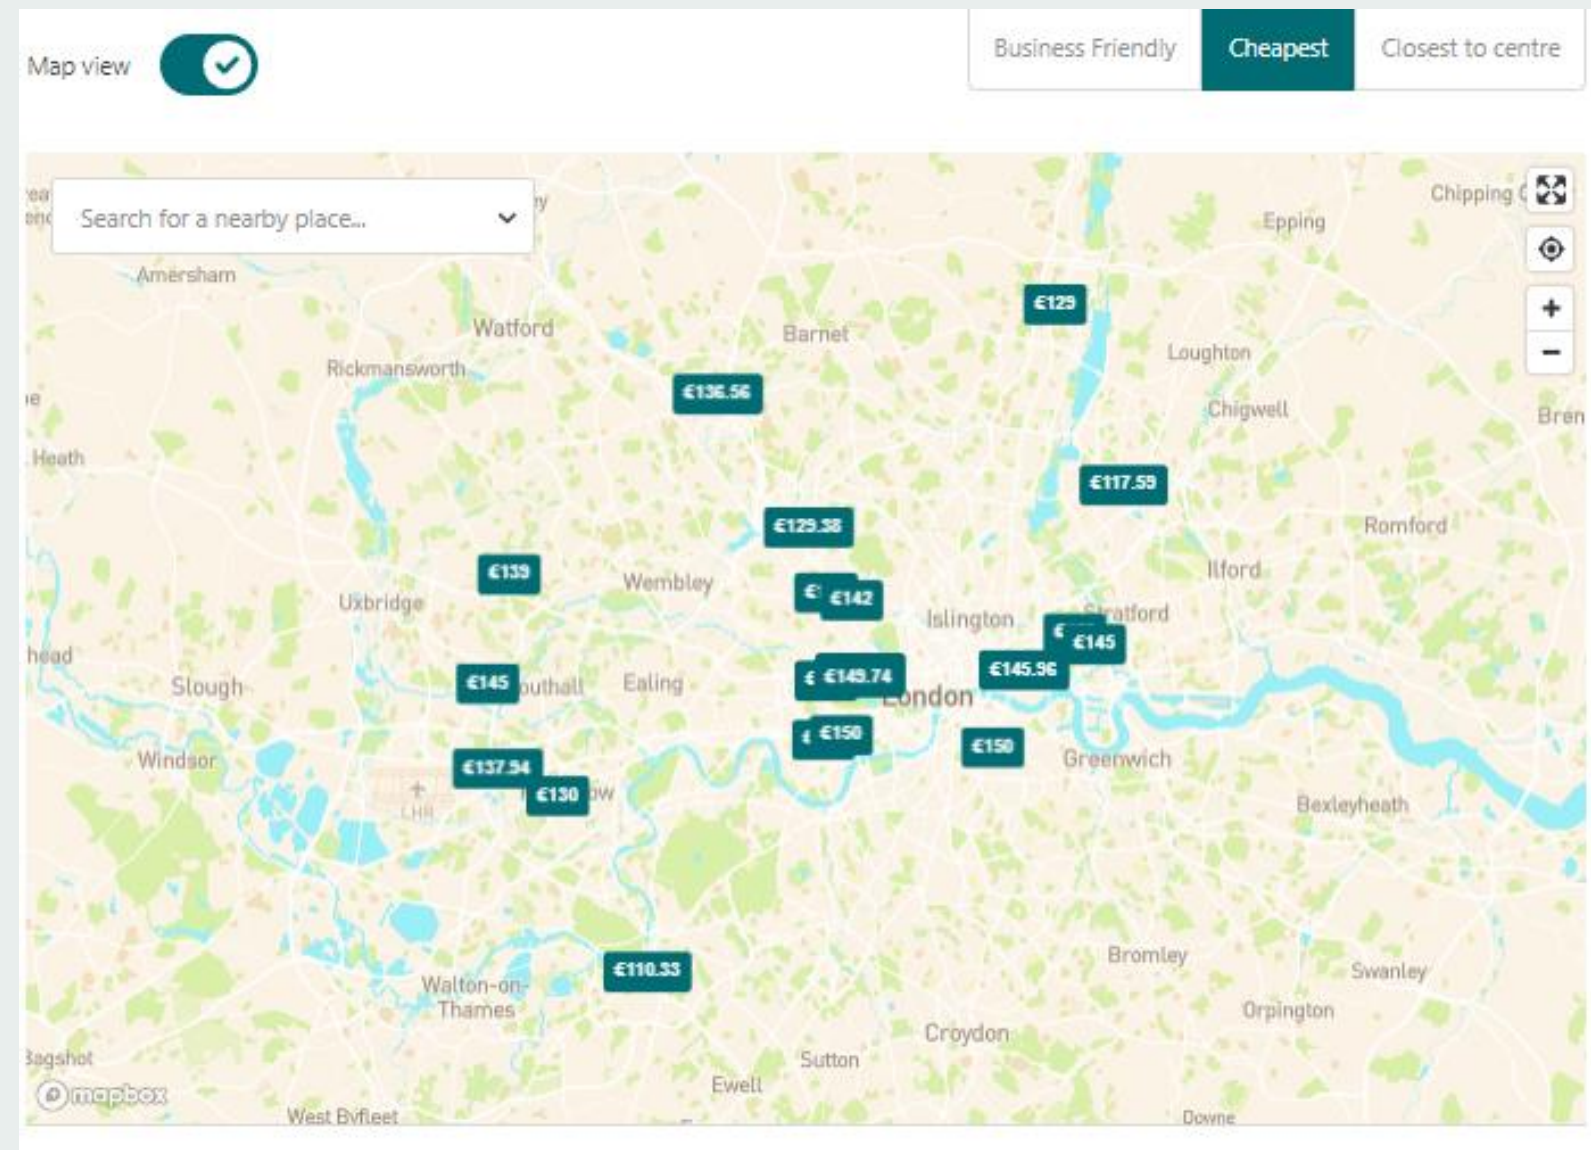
Map view

Business Friendly
Cheapest
Closest to centre

Search for a nearby place...

Amersham
Watford
Barnet
Epping
Chipping
Rickmansworth
Loughton
Chigwell
Bren
Heath
Romford
Ilford
Wembley
Uxbridge
Islington
Stratford
head
Slough
Ealing
London
Windsor
Greenwich
LHR
Bexleyheath
Bromley
Swanley
Walton-on-Thames
Orpington
Croydon
Bagshot
Sutton
Ewell
West Byfleet
Downe
mapbox

€129
€136.56
€117.59
€129.38
€139
€142
€145
€145
€149.74
€145.96
€150
€150
€137.54
€130
€110.33